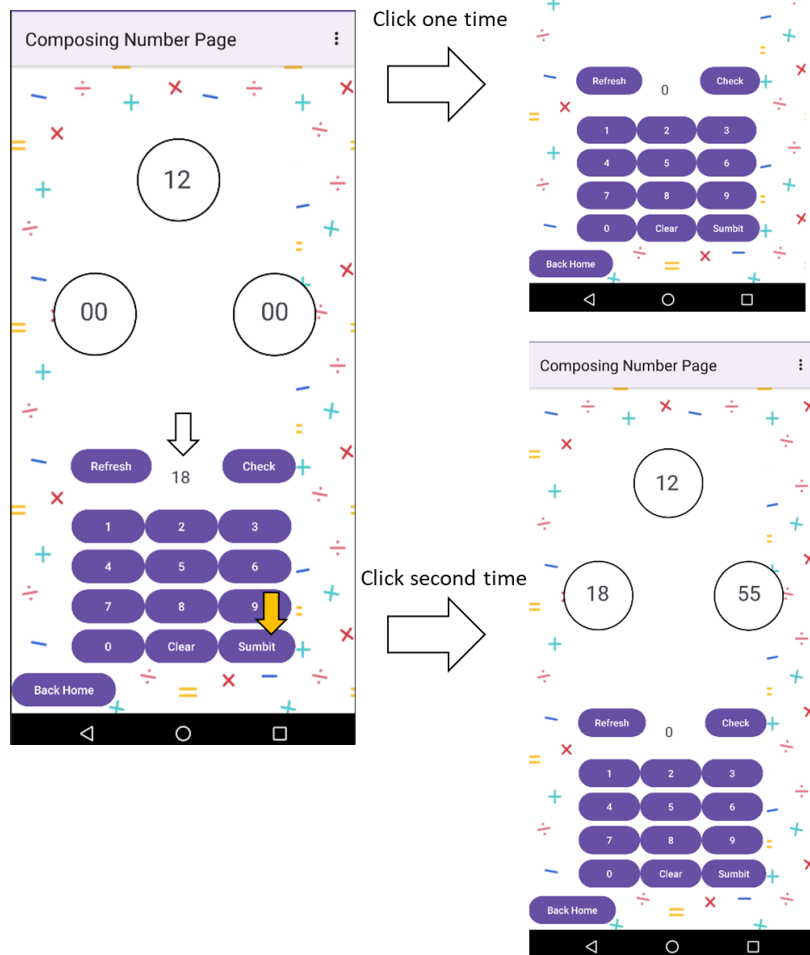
Composing Number Page

12

00

00

Refresh

18

Check

| 1 | 2 | 3 |
|---|---|---|
| 4 | 5 | 6 |
| 7 | 8 | 9 |
| 0 | Clear | Sumbit |

Back Home

Click one time

Refresh

0

Check

| 1 | 2 | 3 |
|---|---|---|
| 4 | 5 | 6 |
| 7 | 8 | 9 |
| 0 | Clear | Sumbit |

Back Home

Click second time

Composing Number Page

12

18

55

Refresh

0

Check

| 1 | 2 | 3 |
|---|---|---|
| 4 | 5 | 6 |
| 7 | 8 | 9 |
| 0 | Clear | Sumbit |

Back Home